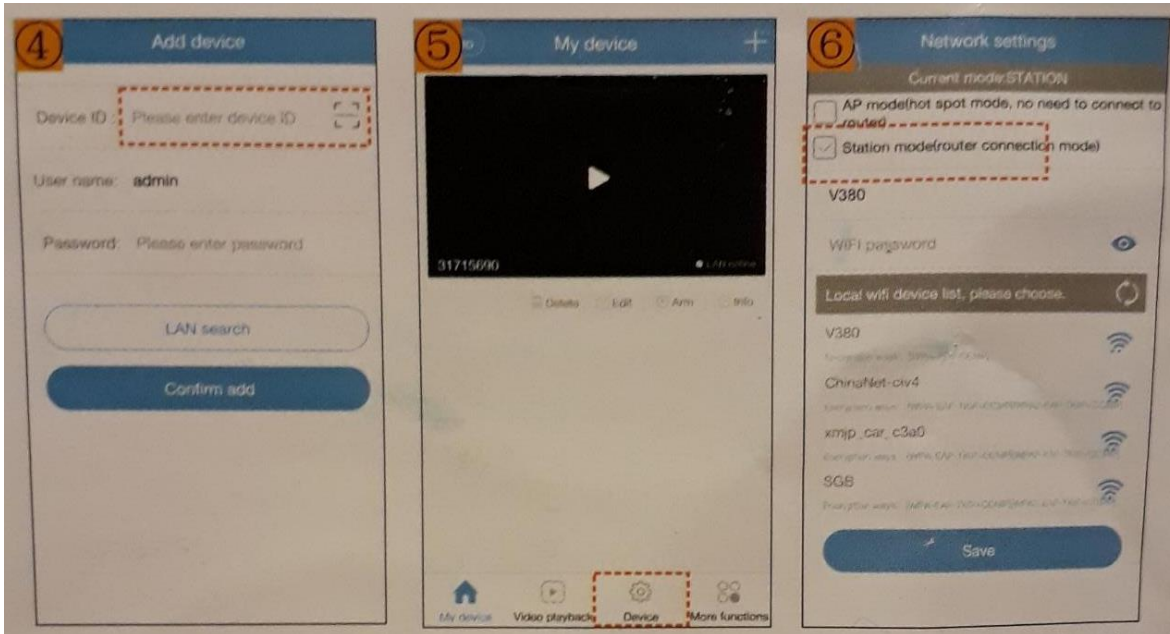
4
Add device

Device ID : Please enter device ID

User name: admin

Password: Please enter password

LAN search

Confirm add

5
My device

31715690

LAN online

Delete Edit Arm Info

My device Video playback Device More functions

6
Network settings

Current mode:STATION

AP mode(hot spot mode, no need to connect to router)

Station mode(router connection mode)

V380

WIFI password

Local wifi device list, please choose.

V380
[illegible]

ChinaNet-civ4
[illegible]

xmjp_car_c3a0
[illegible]

SGB
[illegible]

Save